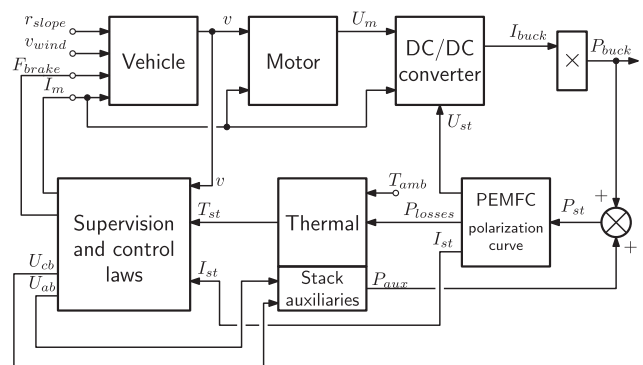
$r_{slope}$
$v_{wind}$
$F_{brake}$
$I_m$
Vehicle
$v$
Motor
$U_m$
DC/DC converter
$I_{buck}$
$\times$
$P_{buck}$
$U_{st}$
$v$
$T_{amb}$
Supervision and control laws
$T_{st}$
Thermal
$P_{losses}$
PEMFC polarization curve
$P_{st}$
+
+
$I_{st}$
$U_{cb}$
$U_{ab}$
$I_{st}$
Stack auxiliaries
$P_{aux}$